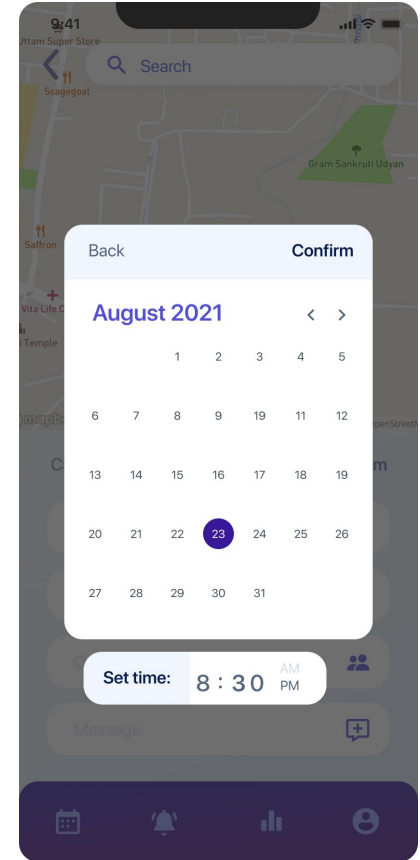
9:41
Uttam Super Store
Search
Scagegoat
Gram Sankruti Udyan
Saffron
Vita Life C
Temple

Back
Confirm
August 2021
< >

|  |  |  |  |  |  |  |
|---|---|---|---|---|---|---|
|  |  | 1 | 2 | 3 | 4 | 5 |
| 6 | 7 | 8 | 9 | 19 | 11 | 12 |
| 13 | 14 | 15 | 16 | 17 | 18 | 19 |
| 20 | 21 | 22 | 23 | 24 | 25 | 26 |
| 27 | 28 | 29 | 30 | 31 |  |  |

Set time: 8 : 30 AM PM
Message